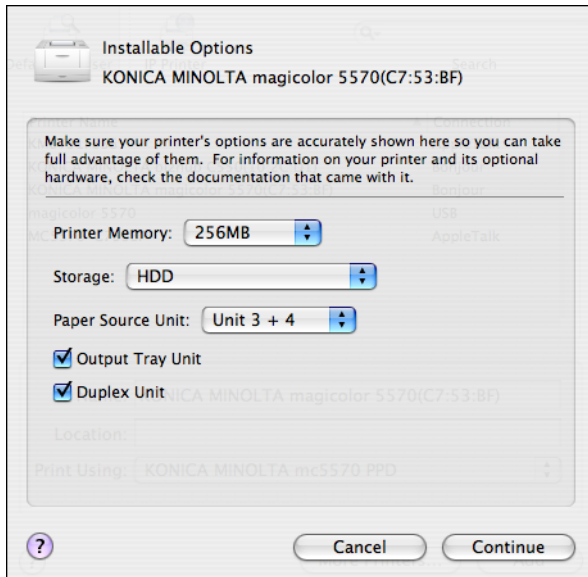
Installable Options
KONICA MINOLTA magicolor 5570(C7:53:BF)

Make sure your printer's options are accurately shown here so you can take full advantage of them. For information on your printer and its optional hardware, check the documentation that came with it.

Printer Memory: 256MB

Storage: HDD

Paper Source Unit: Unit 3 + 4

Output Tray Unit

Duplex Unit

?

Cancel

Continue